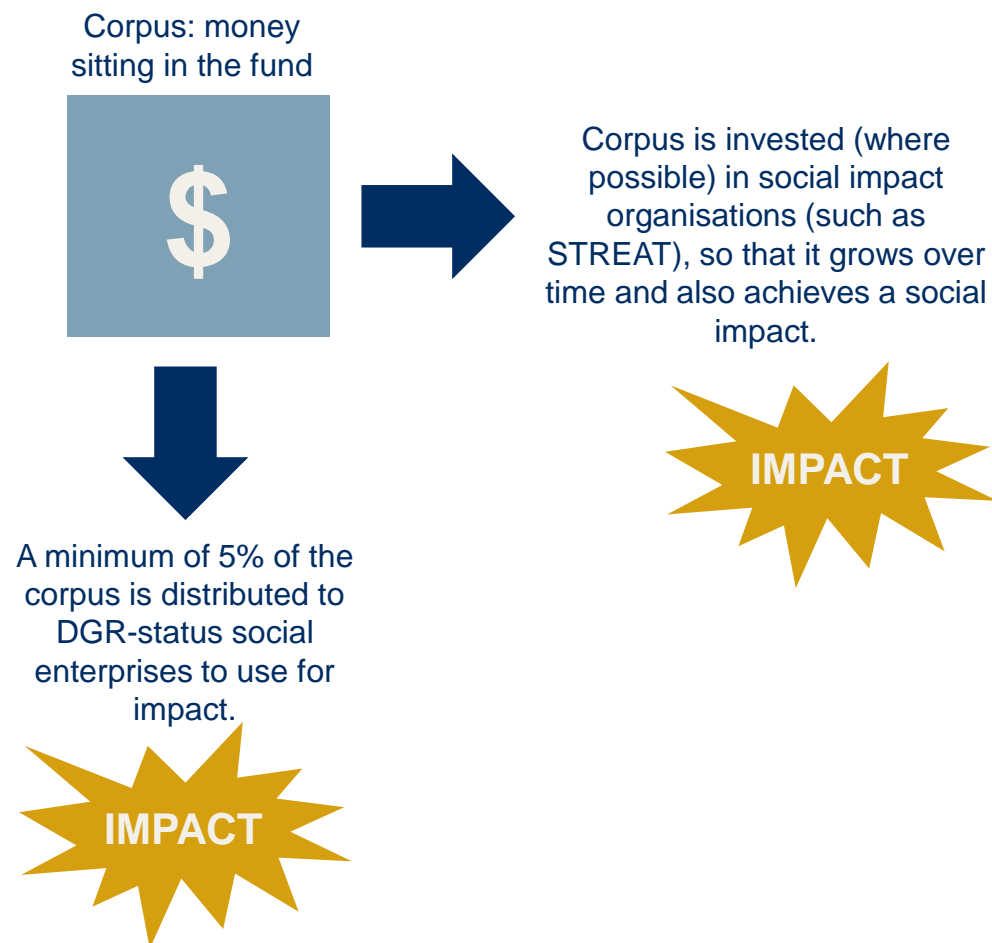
Corpus: money sitting in the fund

$

Corpus is invested (where possible) in social impact organisations (such as STREAT), so that it grows over time and also achieves a social impact.

IMPACT

A minimum of 5% of the corpus is distributed to DGR-status social enterprises to use for impact.

IMPACT